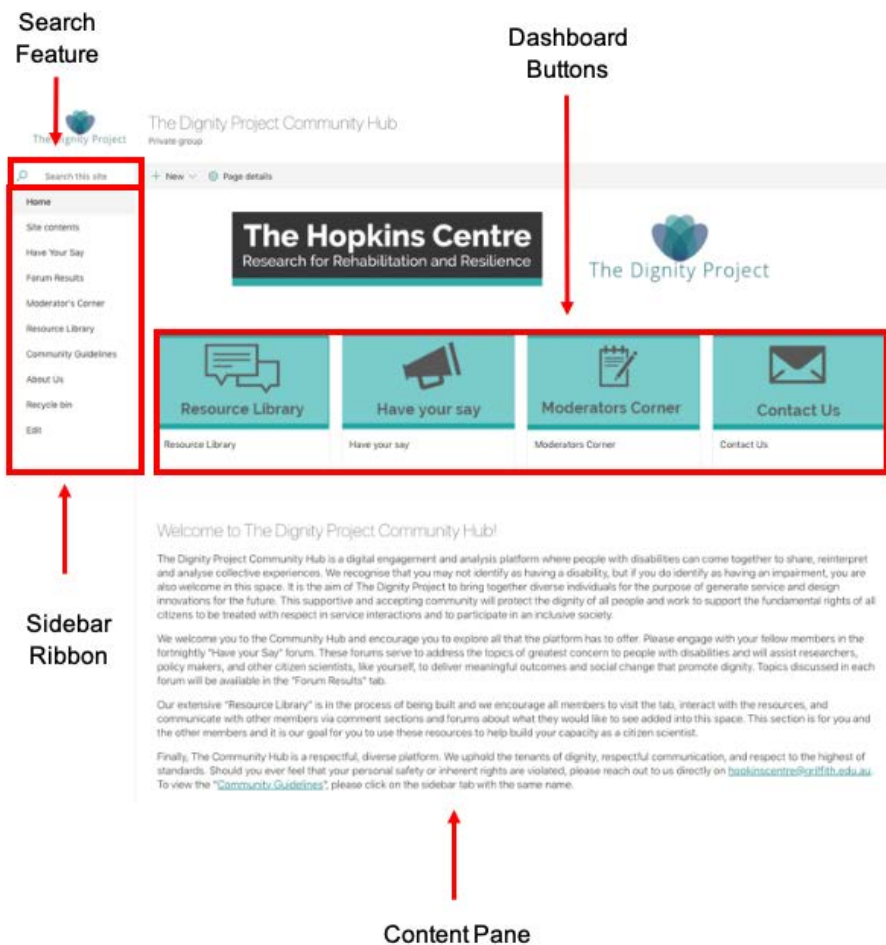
Search Feature

Dashboard Buttons

The Dignity Project

The Dignity Project Community Hub
Private group

Search this site

+ New

Page details

Home
Site contents
Have Your Say
Forum Results
Moderator's Corner
Resource Library
Community Guidelines
About Us
Recycle bin
Edit

The Hopkins Centre
Research for Rehabilitation and Resilience

The Dignity Project

Resource Library
Resource Library

Have your say
Have your say

Moderators Corner
Moderators Corner

Contact Us
Contact Us

Welcome to The Dignity Project Community Hub!

The Dignity Project Community Hub is a digital engagement and analysis platform where people with disabilities can come together to share, reinterpret and analyse collective experiences. We recognise that you may not identify as having a disability, but if you do identify as having an impairment, you are also welcome in this space. It is the aim of The Dignity Project to bring together diverse individuals for the purpose of generate service and design innovations for the future. This supportive and accepting community will protect the dignity of all people and work to support the fundamental rights of all citizens to be treated with respect in service interactions and to participate in an inclusive society.

We welcome you to the Community Hub and encourage you to explore all that the platform has to offer. Please engage with your fellow members in the fortnightly "Have your Say" forum. These forums serve to address the topics of greatest concern to people with disabilities and will assist researchers, policy makers, and other citizen scientists, like yourself, to deliver meaningful outcomes and social change that promote dignity. Topics discussed in each forum will be available in the "Forum Results" tab.

Our extensive "Resource Library" is in the process of being built and we encourage all members to visit the tab, interact with the resources, and communicate with other members via comment sections and forums about what they would like to see added into this space. This section is for you and the other members and it is our goal for you to use these resources to help build your capacity as a citizen scientist.

Finally, The Community Hub is a respectful, diverse platform. We uphold the tenants of dignity, respectful communication, and respect to the highest of standards. Should you ever feel that your personal safety or inherent rights are violated, please reach out to us directly on hopkinscentre@griffith.edu.au. To view the "Community Guidelines", please click on the sidebar tab with the same name.

Sidebar Ribbon

Content Pane